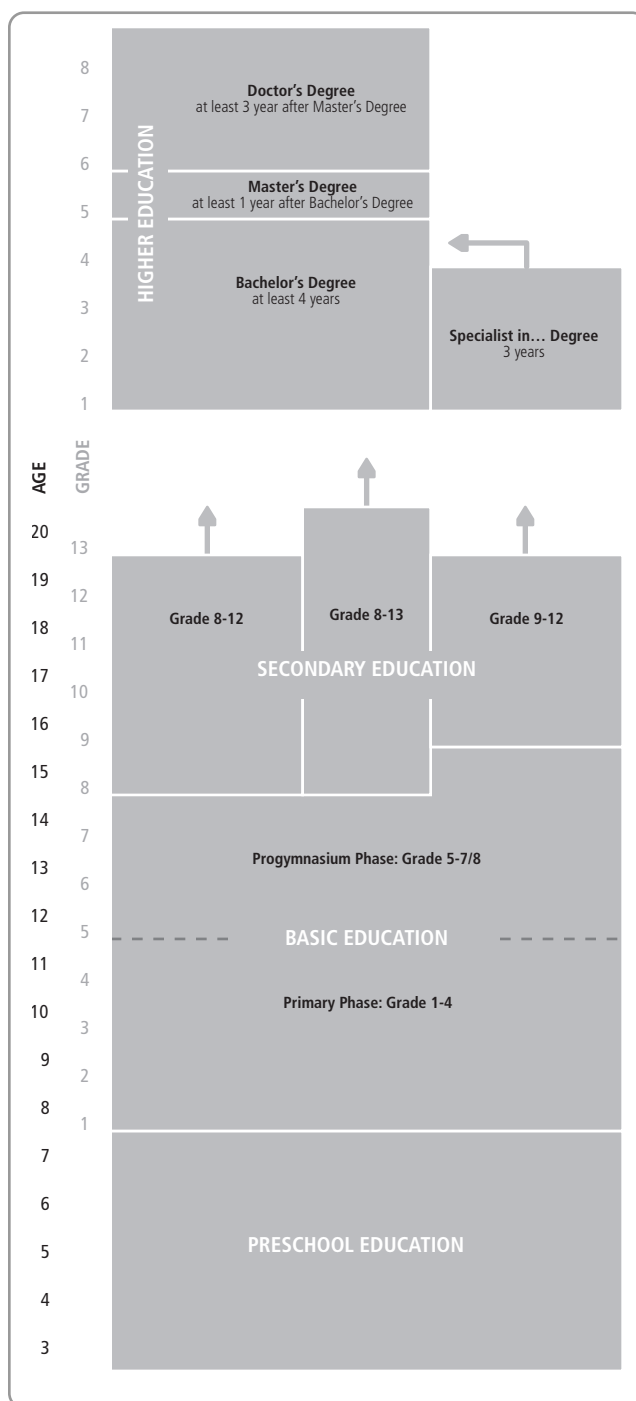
8
7
6
5
4
3
2
1

HIGHER EDUCATION

Doctor's Degree
at least 3 year after Master's Degree

Master's Degree
at least 1 year after Bachelor's Degree

Bachelor's Degree
at least 4 years

Specialist in… Degree
3 years

AGE
GRADE

20 13
19 12
18 11
17 10
16 9
15 8
14 7
13 6
12 5
11 4
10 3
9 2
8 1
7
6
5
4
3

Grade 8-12

Grade 8-13

Grade 9-12

SECONDARY EDUCATION

Progymnasium Phase: Grade 5-7/8

BASIC EDUCATION

Primary Phase: Grade 1-4

PRESCHOOL EDUCATION